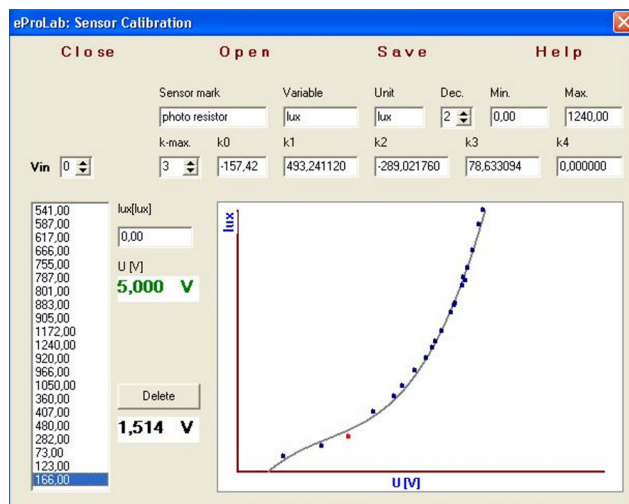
eProLab: Sensor Calibration

Close Open Save Help

| Sensor mark | Variable | Unit | Dec. | Min. | Max. |
|---|---|---|---|---|---|
| photo resistor | lux | lux | 2 | 0,00 | 1240,00 |

| k-max. | k0 | k1 | k2 | k3 | k4 |
|---|---|---|---|---|---|
| 3 | -157,42 | 493,241120 | -289,021760 | 78,633094 | 0,000000 |

Vin 0

541,00
587,00
617,00
666,00
755,00
787,00
801,00
883,00
905,00
1172,00
1240,00
920,00
966,00
1050,00
360,00
407,00
480,00
282,00
73,00
123,00
166,00

lux[lux]
0,00
U [V]
5,000 V

Delete
1,514 V

lux
U [V]